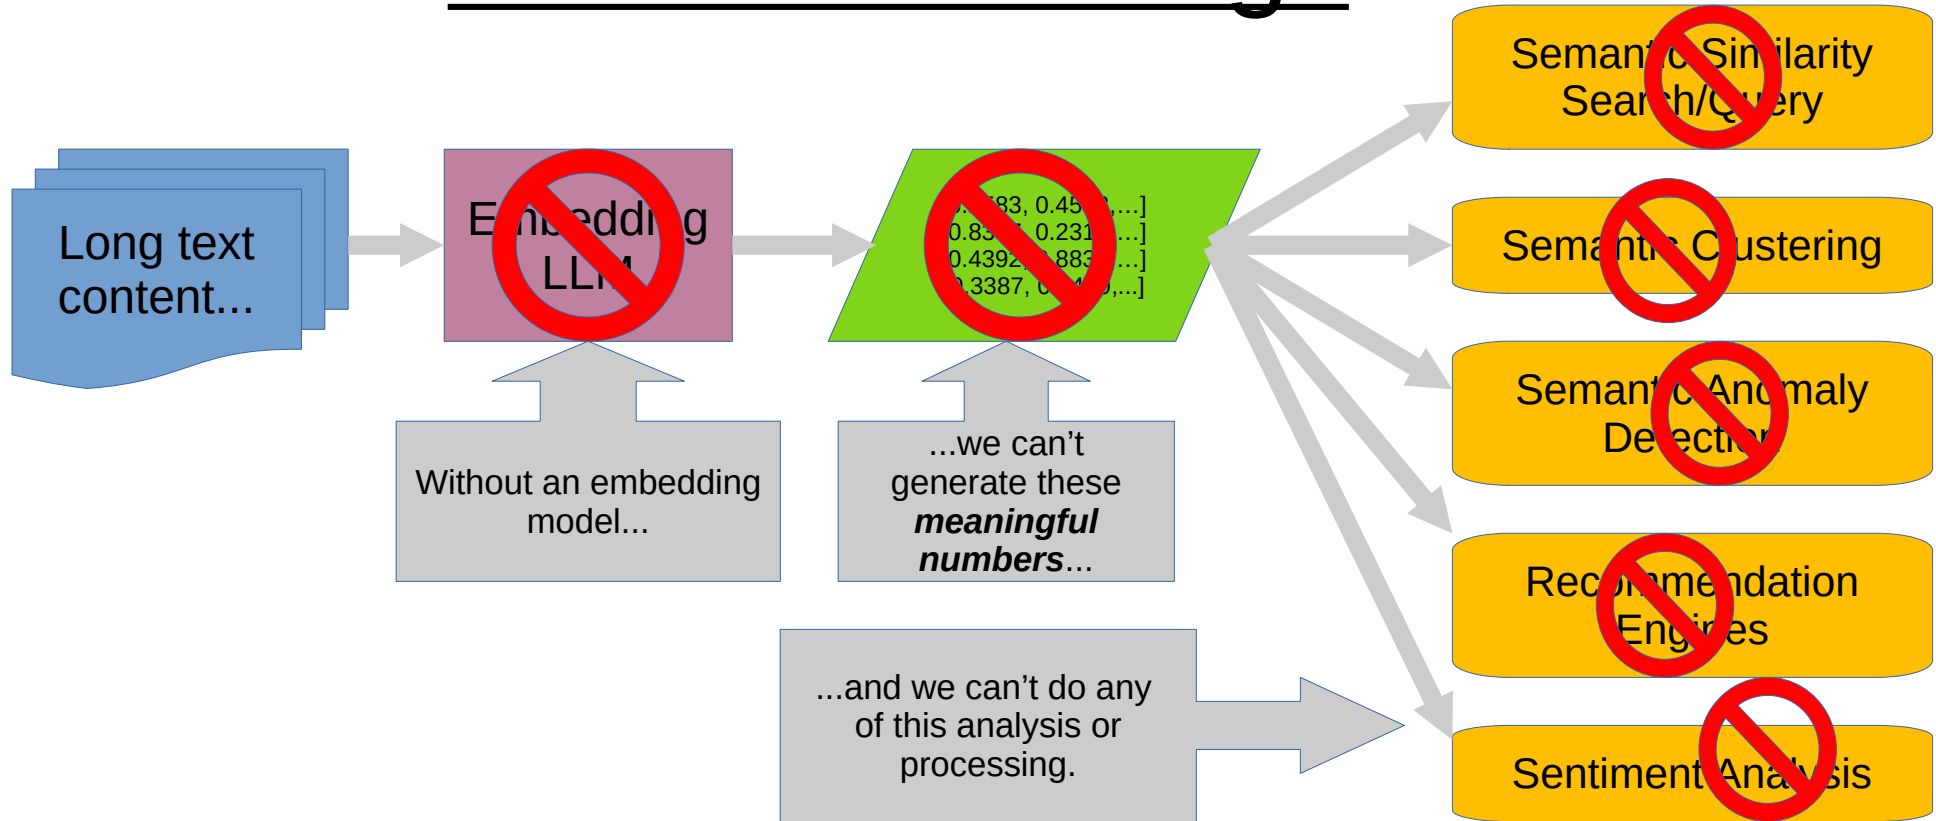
Long text content...

E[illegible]g LL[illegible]

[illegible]83, 0.45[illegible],...]
0.8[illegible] 0.231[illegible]...]
0.4392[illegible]883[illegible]...]
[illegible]3387, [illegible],...]

Without an embedding model...

...we can't generate these ***meaningful numbers***...

...and we can't do any of this analysis or processing.

Semant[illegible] Sim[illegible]ilarity Sear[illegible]ch/Q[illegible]ery

Sema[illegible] C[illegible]ustering

Semant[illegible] An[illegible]maly De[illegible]ectio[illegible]

Rec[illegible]mendation Eng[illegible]es

Sentiment Ana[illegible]sis